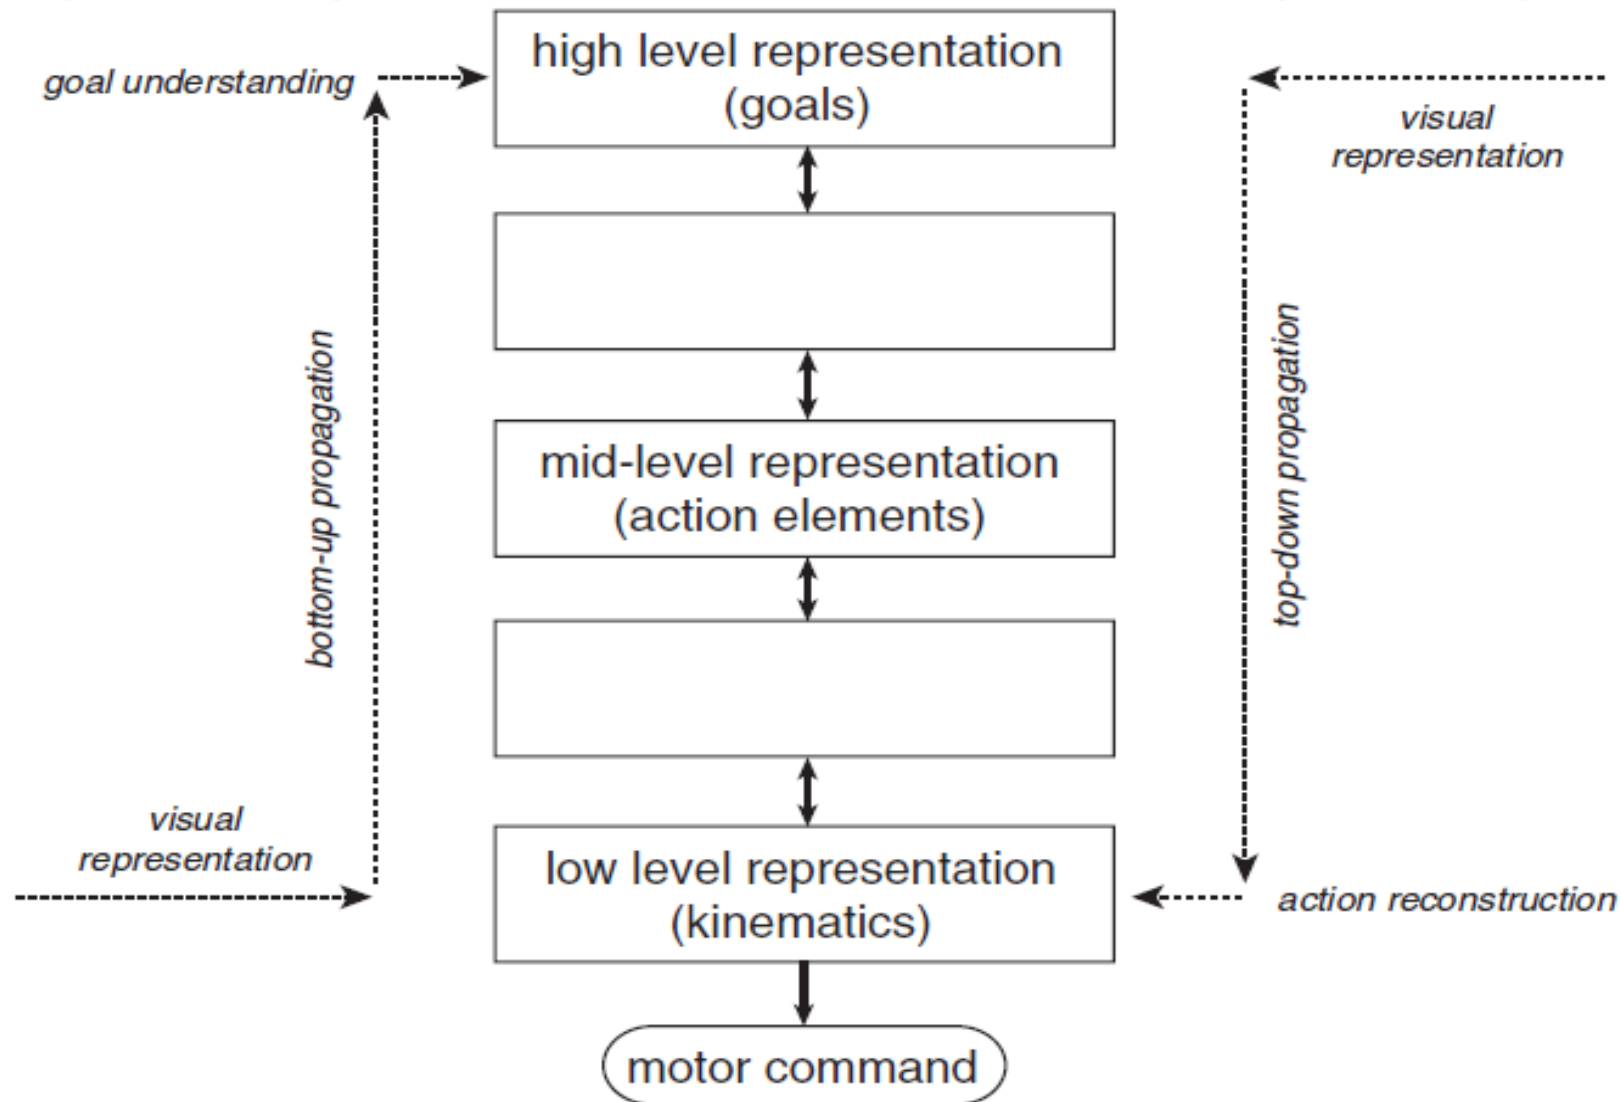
goal understanding

high level representation (goals)

visual representation

bottom-up propagation

top-down propagation

mid-level representation (action elements)

visual representation

low level representation (kinematics)

action reconstruction

motor command